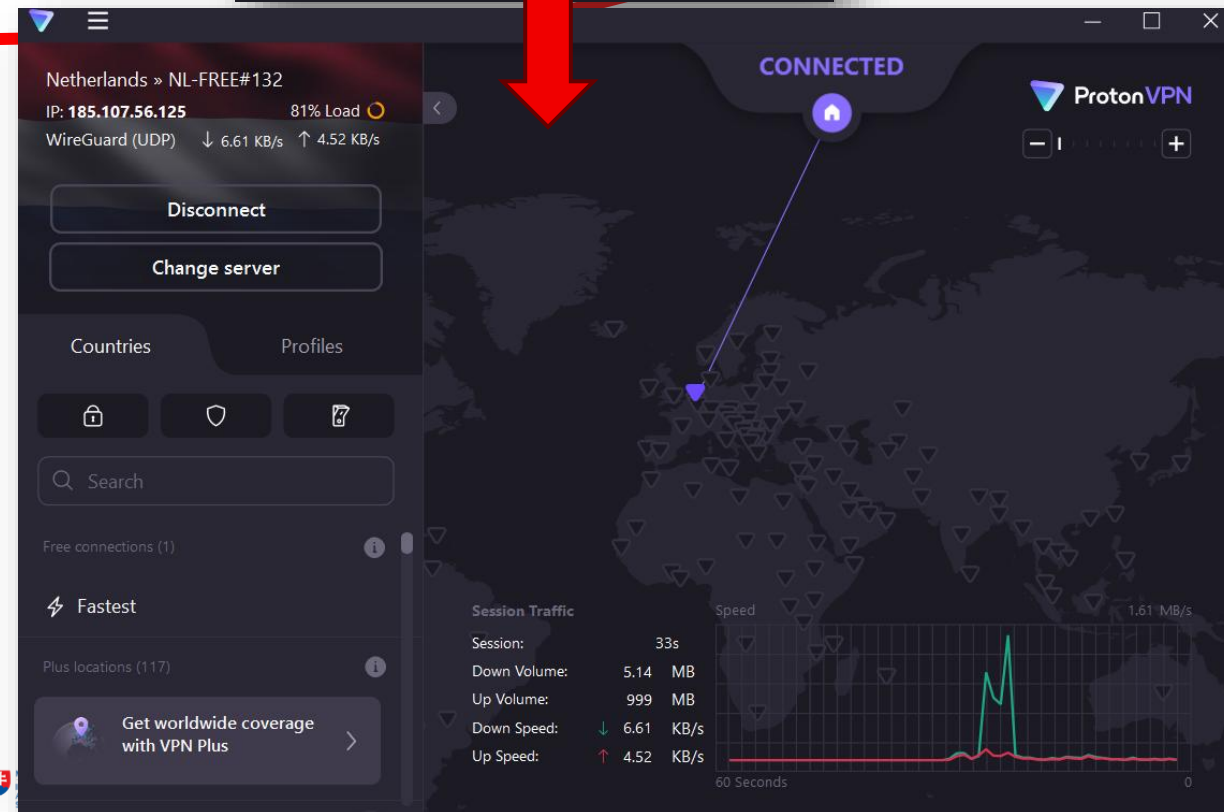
Netherlands » NL-FREE#132
IP: 185.107.56.125 81% Load
WireGuard (UDP) ↓ 6.61 KB/s ↑ 4.52 KB/s

Disconnect

Change server

Countries Profiles

Search

Free connections (1)

Fastest

Plus locations (117)

Get worldwide coverage with VPN Plus

CONNECTED

ProtonVPN

Session Traffic

| | | |
|---|---|---|
| Session: | 33s | |
| Down Volume: | 5.14 | MB |
| Up Volume: | 999 | MB |
| Down Speed: | ↓ 6.61 | KB/s |
| Up Speed: | ↑ 4.52 | KB/s |

Speed 1.61 MB/s

60 Seconds 0